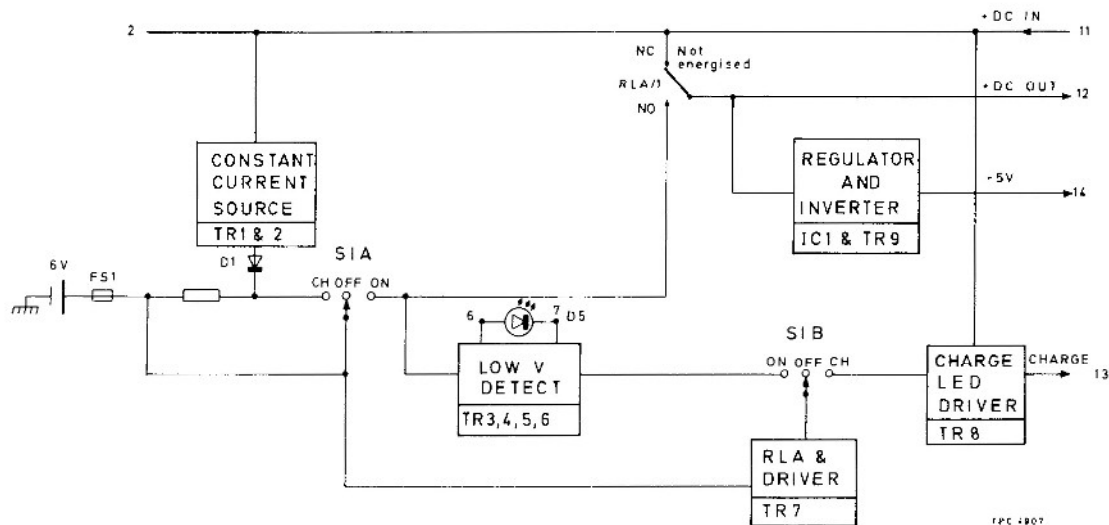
2

+DC IN

11

NC

Not energised

RLA/1

+DC OUT

12

NO

CONSTANT CURRENT SOURCE

TR1 & 2

REGULATOR AND INVERTER

IC1 & TR9

-5V

14

S1A

D1

6V

FS1

CH OFF ON

6

7 D5

S1B

LOW V DETECT

TR3,4,5,6

ON OFF CH

CHARGE LED DRIVER

TR8

CHARGE

13

RLA & DRIVER

TR7

TPC 4807